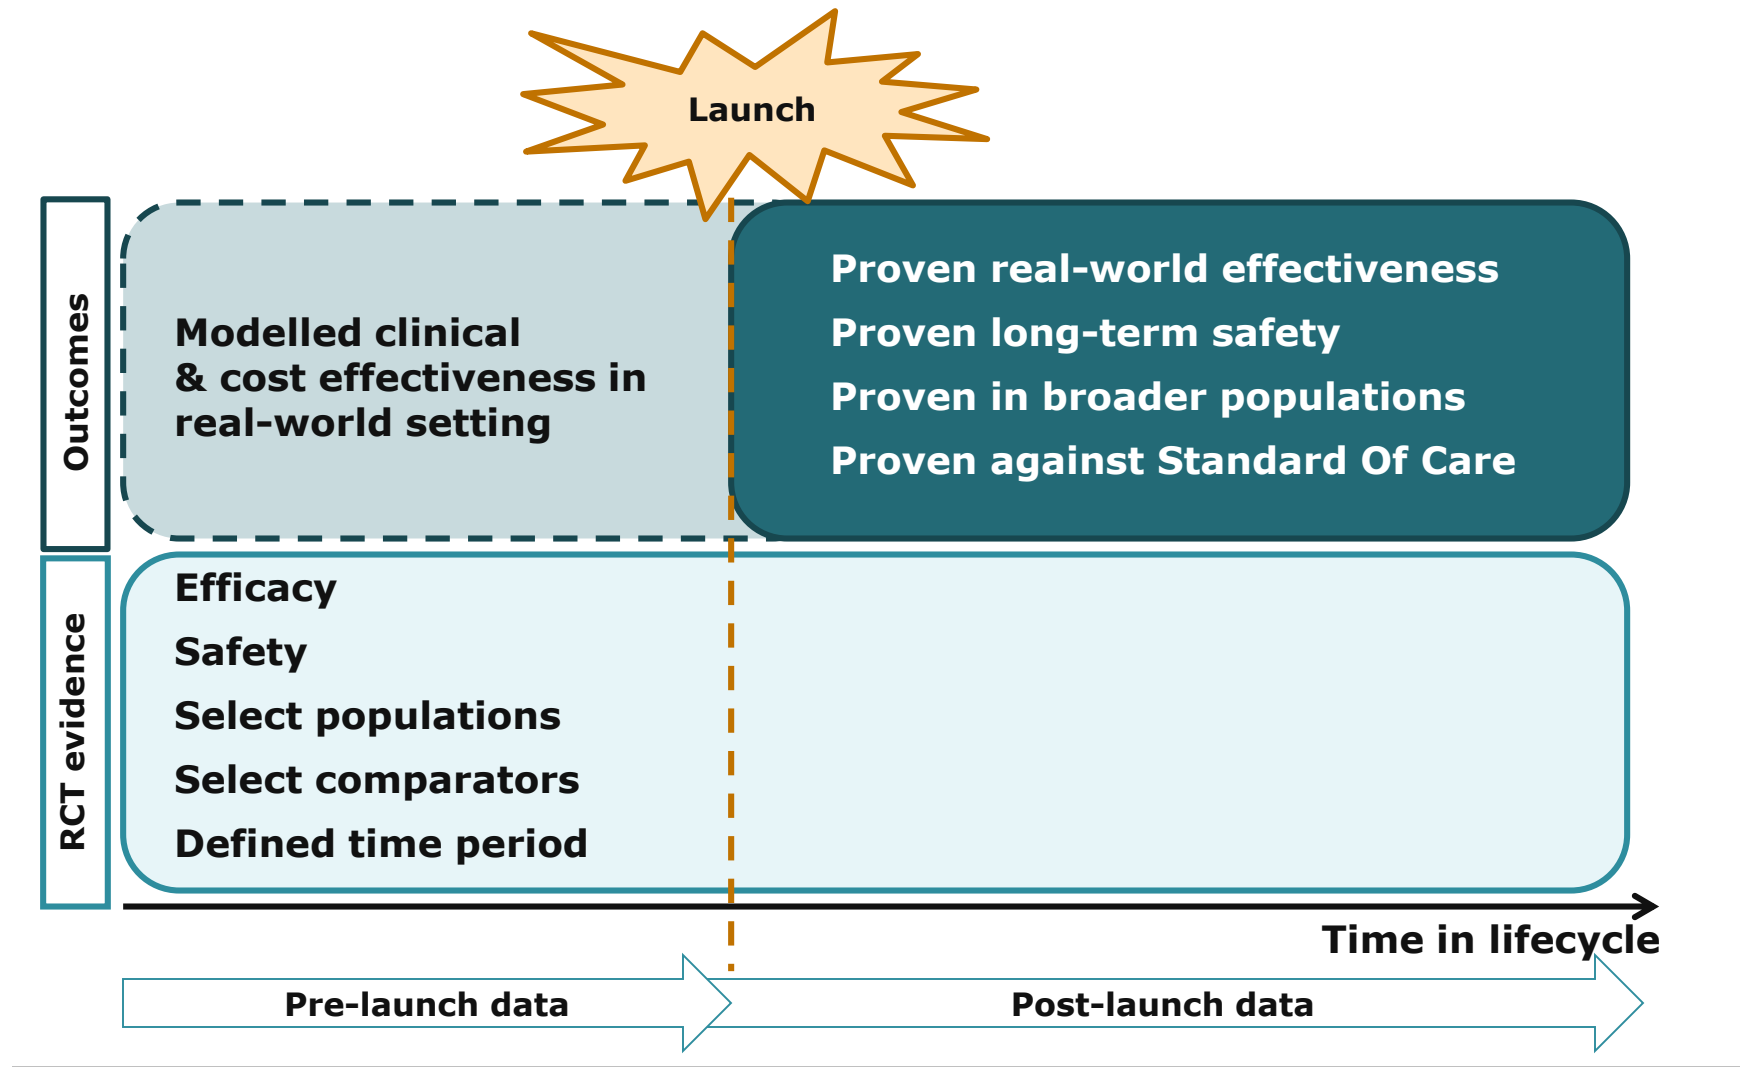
Launch

Outcomes

Modelled clinical & cost effectiveness in real-world setting

Proven real-world effectiveness

Proven long-term safety

Proven in broader populations

Proven against Standard Of Care

RCT evidence

Efficacy

Safety

Select populations

Select comparators

Defined time period

Time in lifecycle

Pre-launch data

Post-launch data